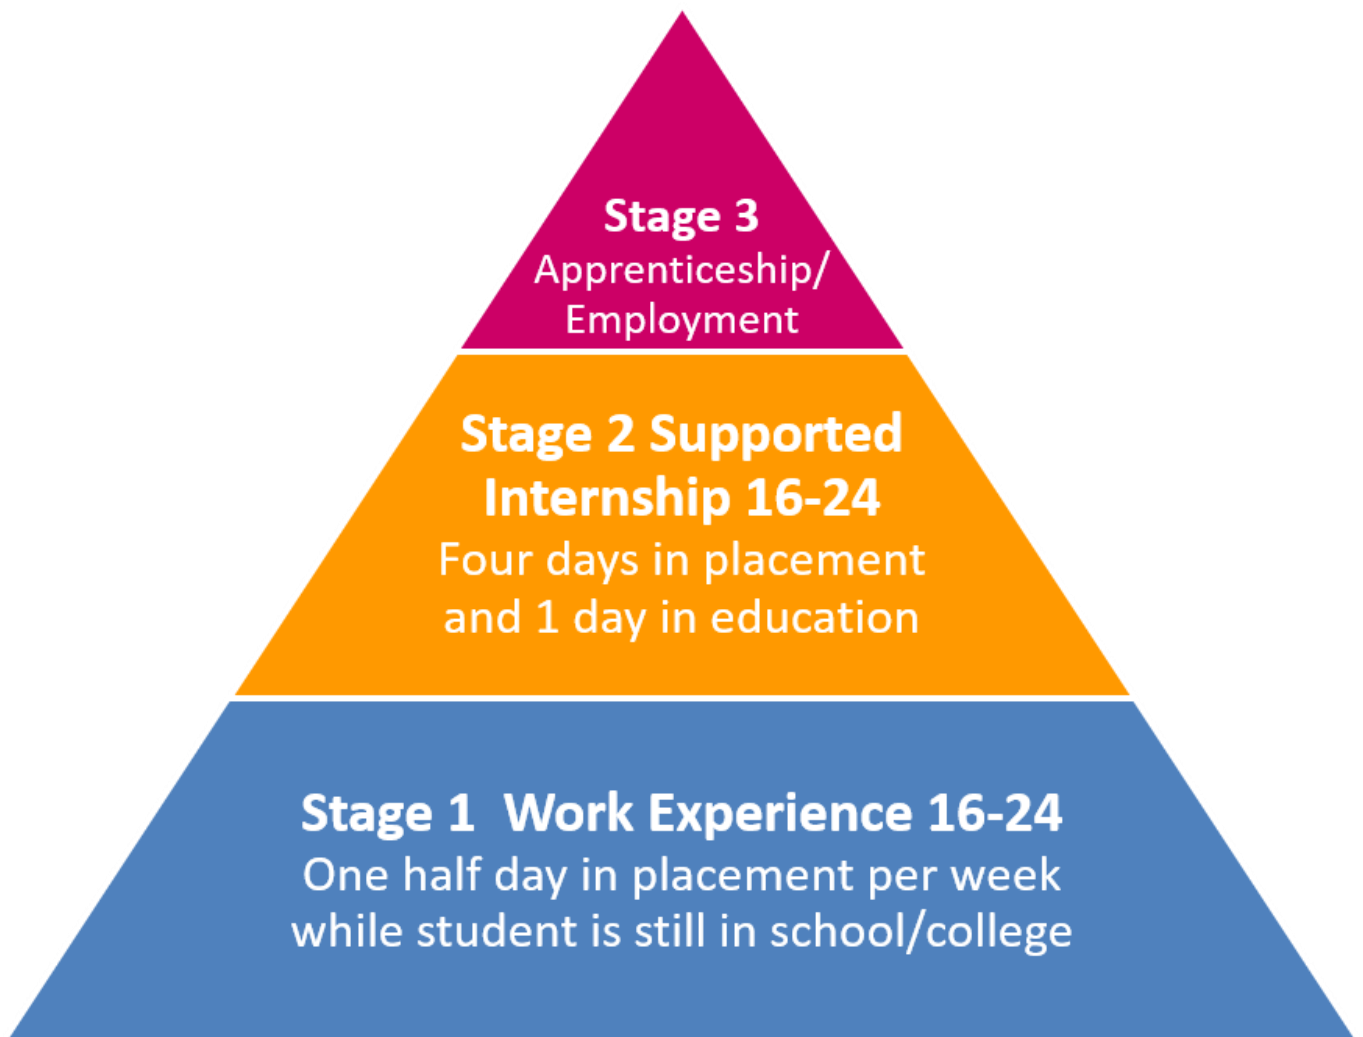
Stage 3
Apprenticeship/ Employment

Stage 2 Supported Internship 16-24
Four days in placement and 1 day in education

Stage 1 Work Experience 16-24
One half day in placement per week while student is still in school/college